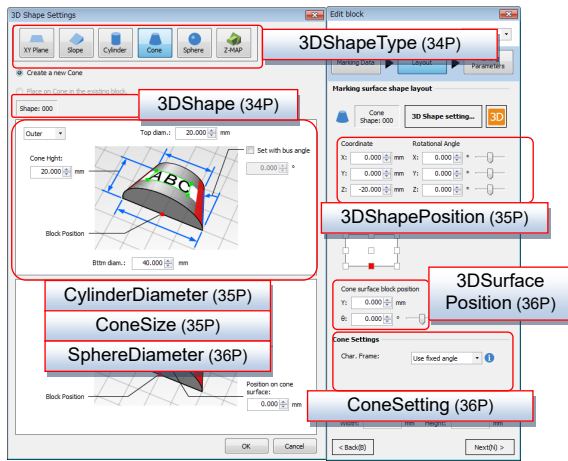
3D Shape Settings

XY Plane
Slope
Cylinder
Cone
Sphere
Z-MAP

3DShapeType (34P)

Create a new Cone
Place on Cone in the existing block

Shape: 000

3DShape (34P)

Outer
Top diam.: 20.000 mm
Set with bus angle
0.000 °
Cone Hight:
20.000 mm

Block Position
Bttm diam.: 40.000 mm

CylinderDiameter (35P)
ConeSize (35P)
SphereDiameter (36P)

Block Position
Position on cone surface:
0.000 mm

OK
Cancel

Edit block

Marking Data
Layout
Parameters

Marking surface shape layout
Cone
Shape: 000
3D Shape setting...
3D

Coordinate
Rotational Angle
X: 0.000 mm X: 0.000 °
Y: 0.000 mm Y: 0.000 °
Z: -20.000 mm Z: 0.000 °

3DShapePosition (35P)

3DSurface Position (36P)

Cone surface block position
Y: 0.000 mm
θ: 0.000 °

Cone Settings
Char. Frame: Use fixed angle

ConeSetting (36P)

Width: mm Height: mm

< Back(B)
Next(N) >